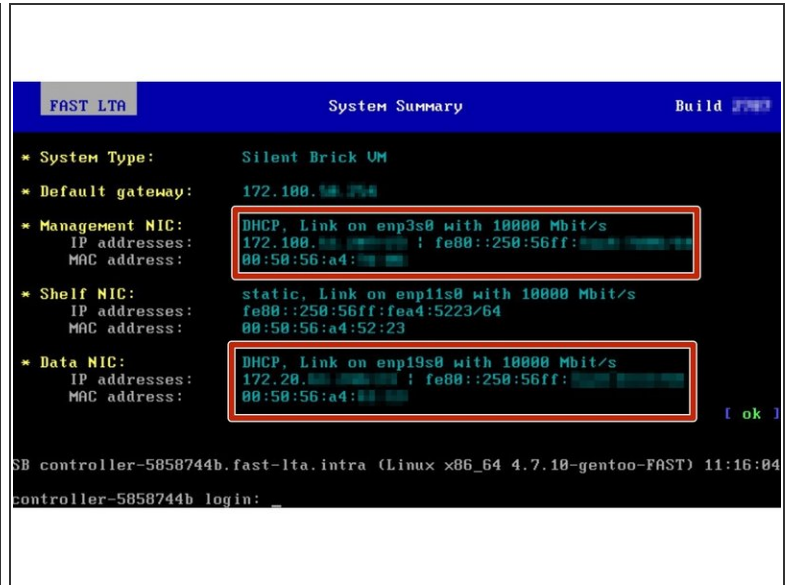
FAST LTA System Summary Build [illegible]

* System Type: Silent Brick VM

* Default gateway: 172.100.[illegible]

* Management NIC: DHCP, Link on enp3s0 with 10000 Mbit/s
IP addresses: 172.100.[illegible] | fe80::250:56ff:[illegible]
MAC address: 00:50:56:a4:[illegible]

* Shelf NIC: static, Link on enp11s0 with 10000 Mbit/s
IP addresses: fe80::250:56ff:fea4:5223/64
MAC address: 00:50:56:a4:52:23

* Data NIC: DHCP, Link on enp19s0 with 10000 Mbit/s
IP addresses: 172.20.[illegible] | fe80::250:56ff:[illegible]
MAC address: 00:50:56:a4:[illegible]

[ ok ]

SB controller-5858744b.fast-lta.intra (Linux x86_64 4.7.10-gentoo-FAST) 11:16:04

controller-5858744b login: _